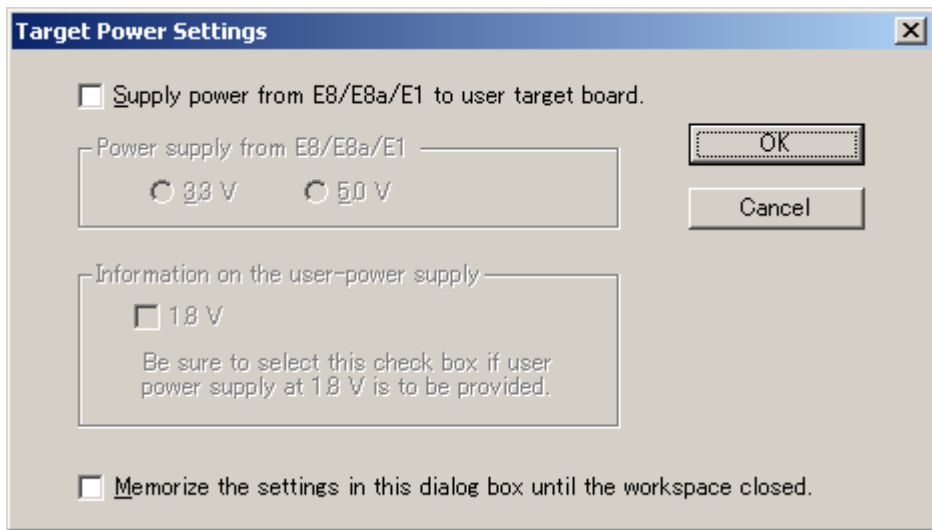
Target Power Settings

Supply power from E8/E8a/E1 to user target board.

Power supply from E8/E8a/E1

3.3 V

5.0 V

OK

Cancel

Information on the user-power supply

1.8 V

Be sure to select this check box if user power supply at 1.8 V is to be provided.

Memorize the settings in this dialog box until the workspace closed.